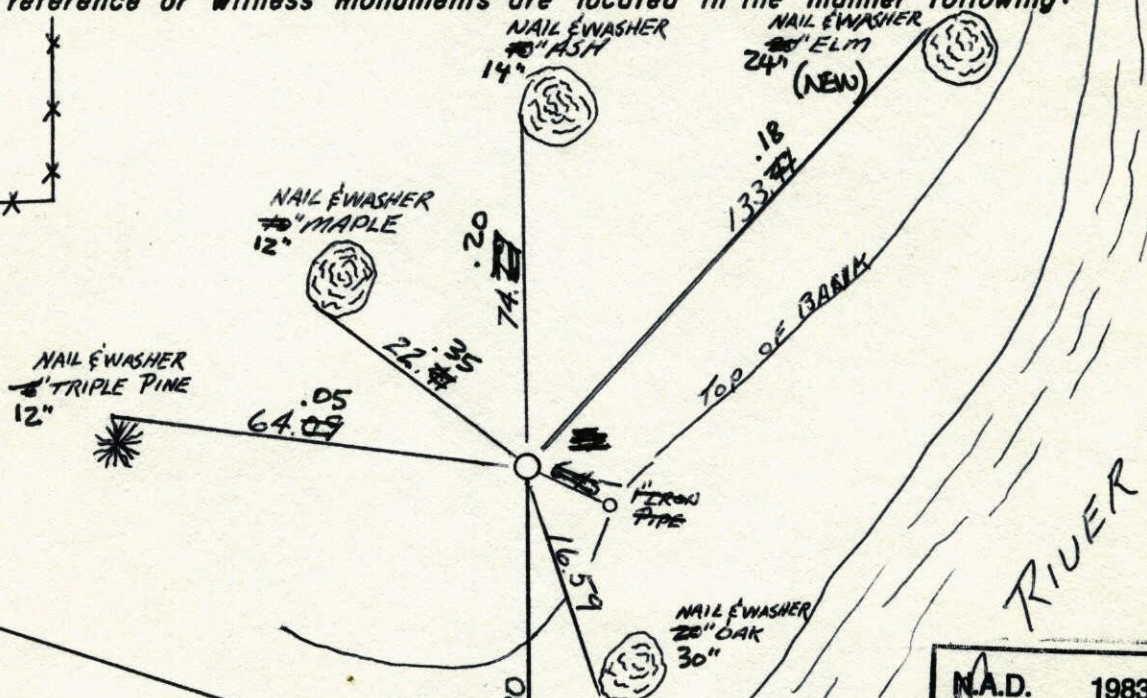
reference or witness monuments are located in the manner following:

NAIL & WASHER
14" ASH

NAIL & WASHER
24" ELM
(NEW)

.18
133.

NAIL & WASHER
12" MAPLE

.20
74.

TOP OF BANK

NAIL & WASHER
12" TRIPLE PINE

.35
22.

.05
64.

IRON PIPE

16.59

NAIL & WASHER
30" OAK

RIVER

N.A.D. 1983